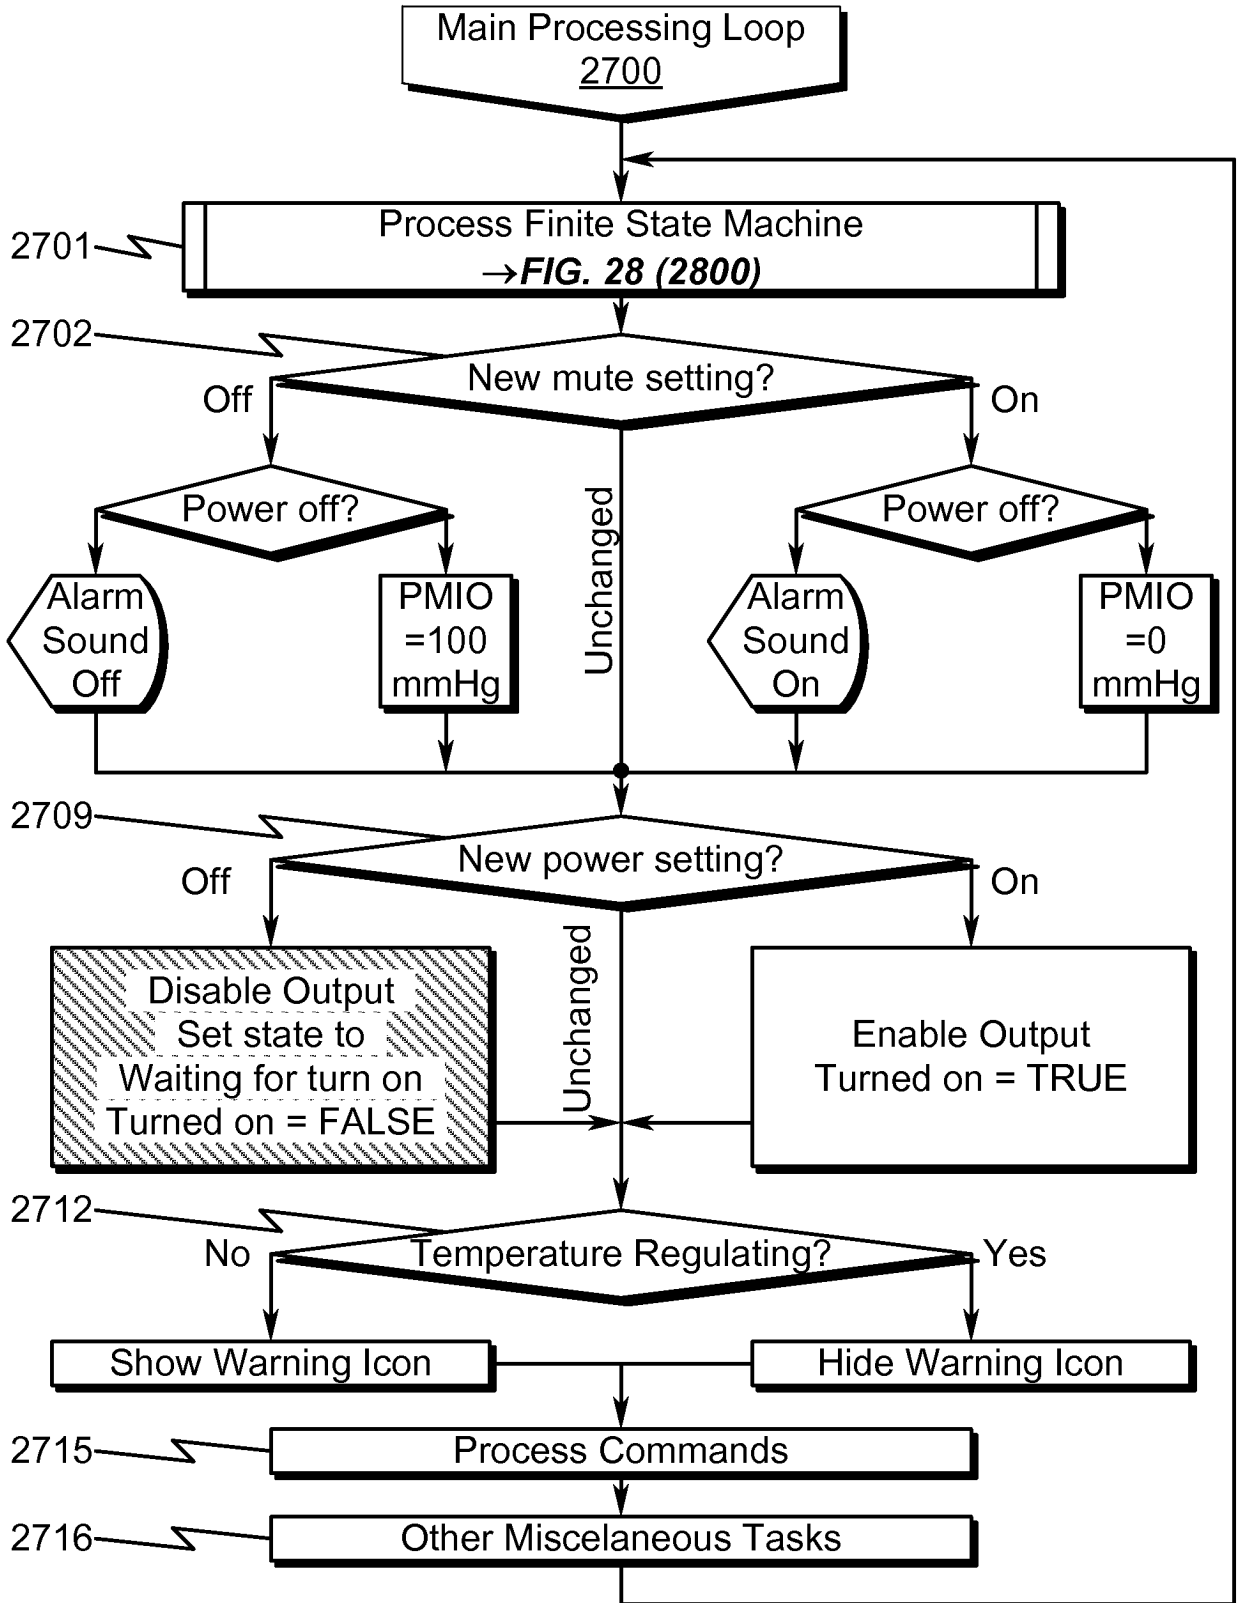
Main Processing Loop
2700

2701
Process Finite State Machine
→FIG. 28 (2800)

2702
New mute setting?
Off
On
Unchanged

Power off?
Alarm Sound Off
PMIO =100 mmHg

Power off?
Alarm Sound On
PMIO =0 mmHg

2709
New power setting?
Off
On
Unchanged

Disable Output
Set state to
Waiting for turn on
Turned on = FALSE

Enable Output
Turned on = TRUE

2712
Temperature Regulating?
No
Yes

Show Warning Icon
Hide Warning Icon

2715
Process Commands

2716
Other Miscelaneous Tasks